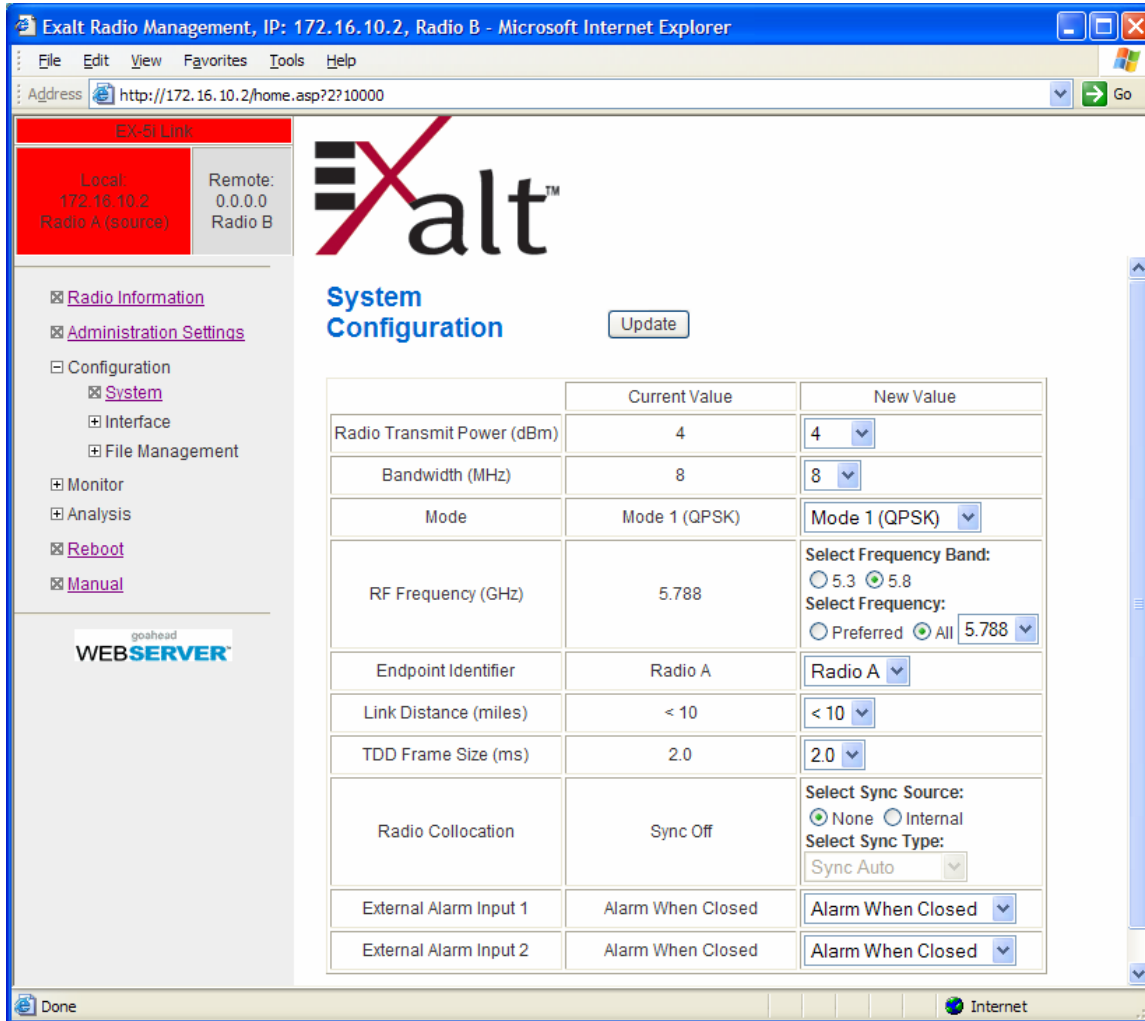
Exalt Radio Management, IP: 172.16.10.2, Radio B - Microsoft Internet Explorer

File Edit View Favorites Tools Help

Address http://172.16.10.2/home.asp?2?10000 Go

EX-5i Link

Local: 172.16.10.2 Radio A (source)

Remote: 0.0.0.0 Radio B

Radio Information
Administration Settings
Configuration
System
Interface
File Management
Monitor
Analysis
Reboot
Manual

goahead WEBSERVER

Exalt™

System Configuration

Update

| | Current Value | New Value |
|---|---|---|
| Radio Transmit Power (dBm) | 4 | 4 |
| Bandwidth (MHz) | 8 | 8 |
| Mode | Mode 1 (QPSK) | Mode 1 (QPSK) |
| RF Frequency (GHz) | 5.788 | Select Frequency Band: 5.3 5.8 Select Frequency: Preferred All 5.788 |
| Endpoint Identifier | Radio A | Radio A |
| Link Distance (miles) | < 10 | < 10 |
| TDD Frame Size (ms) | 2.0 | 2.0 |
| Radio Collocation | Sync Off | Select Sync Source: None Internal Select Sync Type: Sync Auto |
| External Alarm Input 1 | Alarm When Closed | Alarm When Closed |
| External Alarm Input 2 | Alarm When Closed | Alarm When Closed |

Done Internet